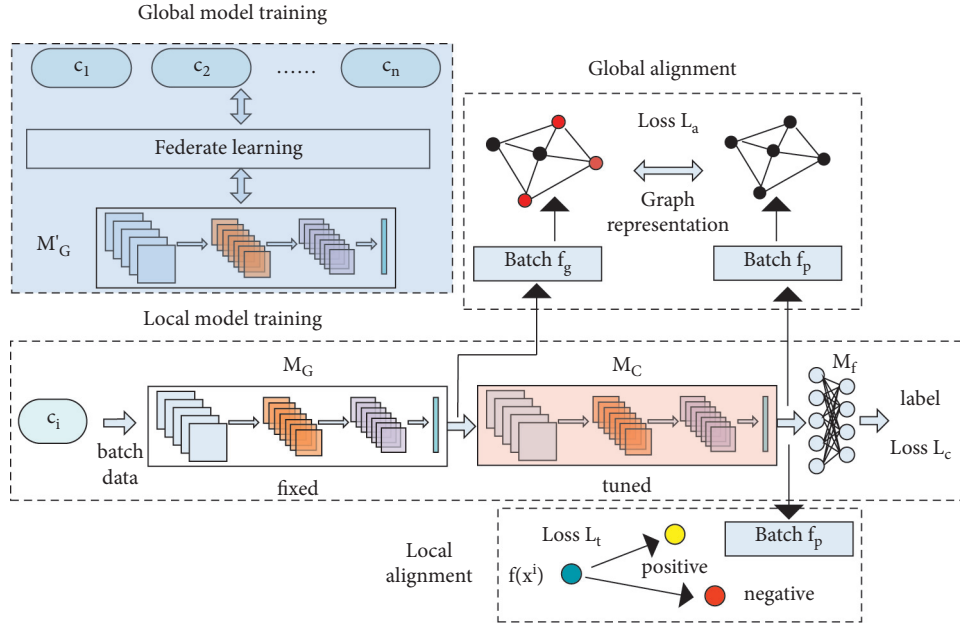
Global model training

$c_1$

$c_2$

......

$c_n$

Federate learning

$M'_G$

Global alignment

Loss $L_a$

Graph representation

Batch $f_g$

Batch $f_p$

Local model training

$M_G$

$M_C$

$M_f$

$c_i$

batch data

fixed

tuned

label

Loss $L_c$

Local alignment

Loss $L_t$

$f(x^i)$

positive

negative

Batch $f_p$